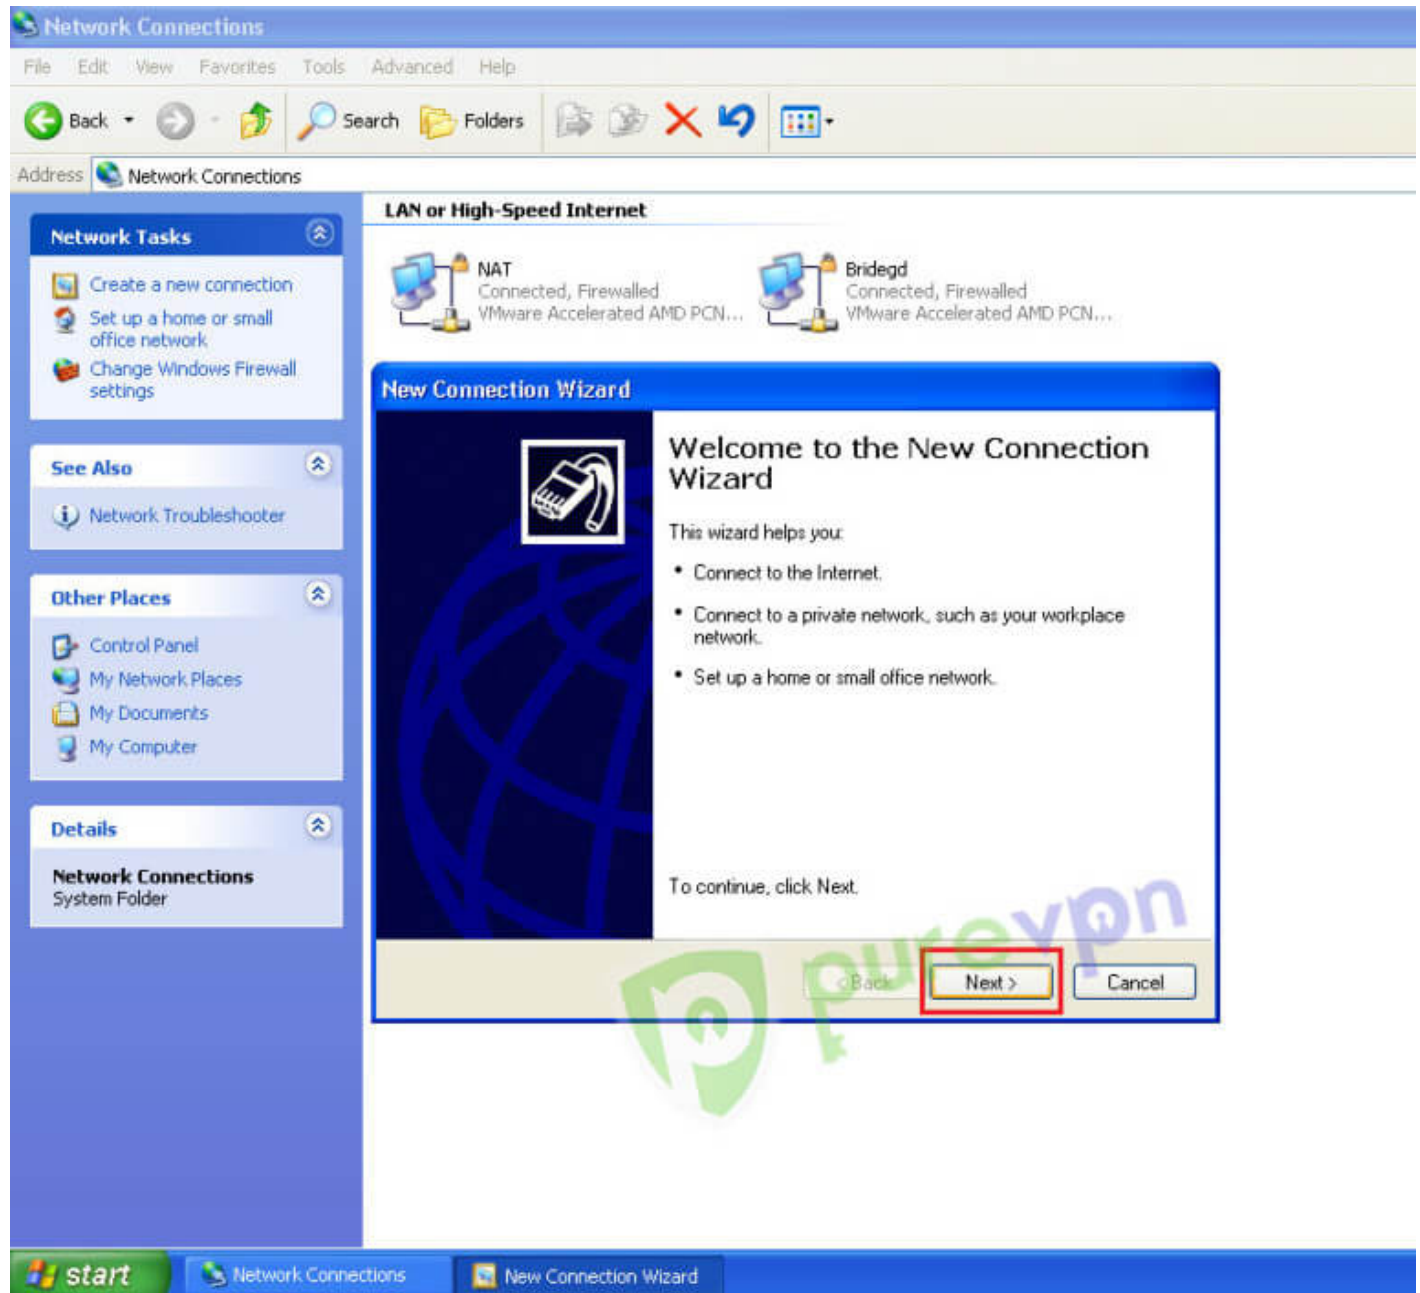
Network Connections

File Edit View Favorites Tools Advanced Help

Back Search Folders

Address Network Connections

Network Tasks

Create a new connection
Set up a home or small office network
Change Windows Firewall settings

See Also

Network Troubleshooter

Other Places

Control Panel
My Network Places
My Documents
My Computer

Details

Network Connections
System Folder

LAN or High-Speed Internet

NAT
Connected, Firewalled
VMware Accelerated AMD PCN...

Bridegd
Connected, Firewalled
VMware Accelerated AMD PCN...

New Connection Wizard

Welcome to the New Connection Wizard

This wizard helps you:

• Connect to the Internet.

• Connect to a private network, such as your workplace network.

• Set up a home or small office network.

To continue, click Next.

< Back Next > Cancel

purevpn

start Network Connections New Connection Wizard